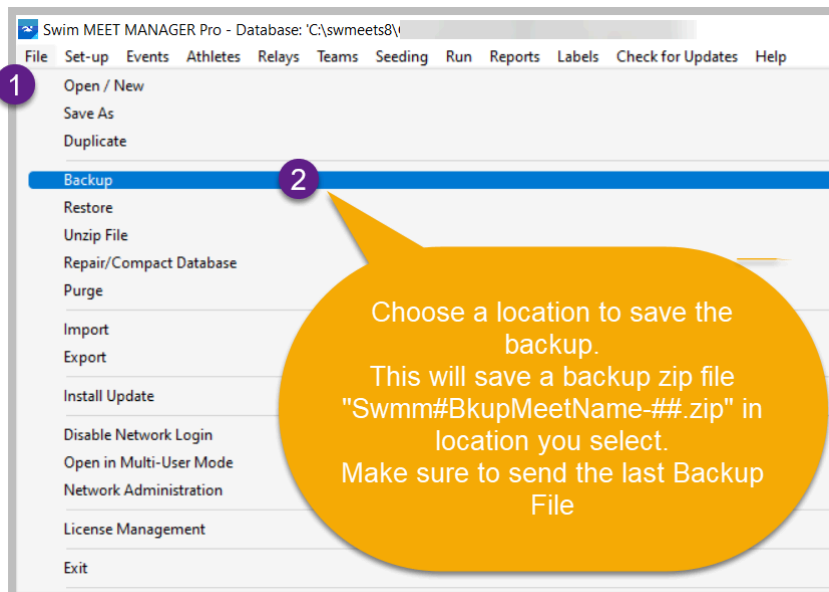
Swim MEET MANAGER Pro - Database: 'C:\swmeets8\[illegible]

File Set-up Events Athletes Relays Teams Seeding Run Reports Labels Check for Updates Help

1

Open / New
Save As
Duplicate

Backup

2

Restore
Unzip File
Repair/Compact Database
Purge

Import
Export

Install Update

Disable Network Login
Open in Multi-User Mode
Network Administration

License Management

Exit

Choose a location to save the backup.
This will save a backup zip file "Swmm#BkupMeetName-##.zip" in location you select.
Make sure to send the last Backup File